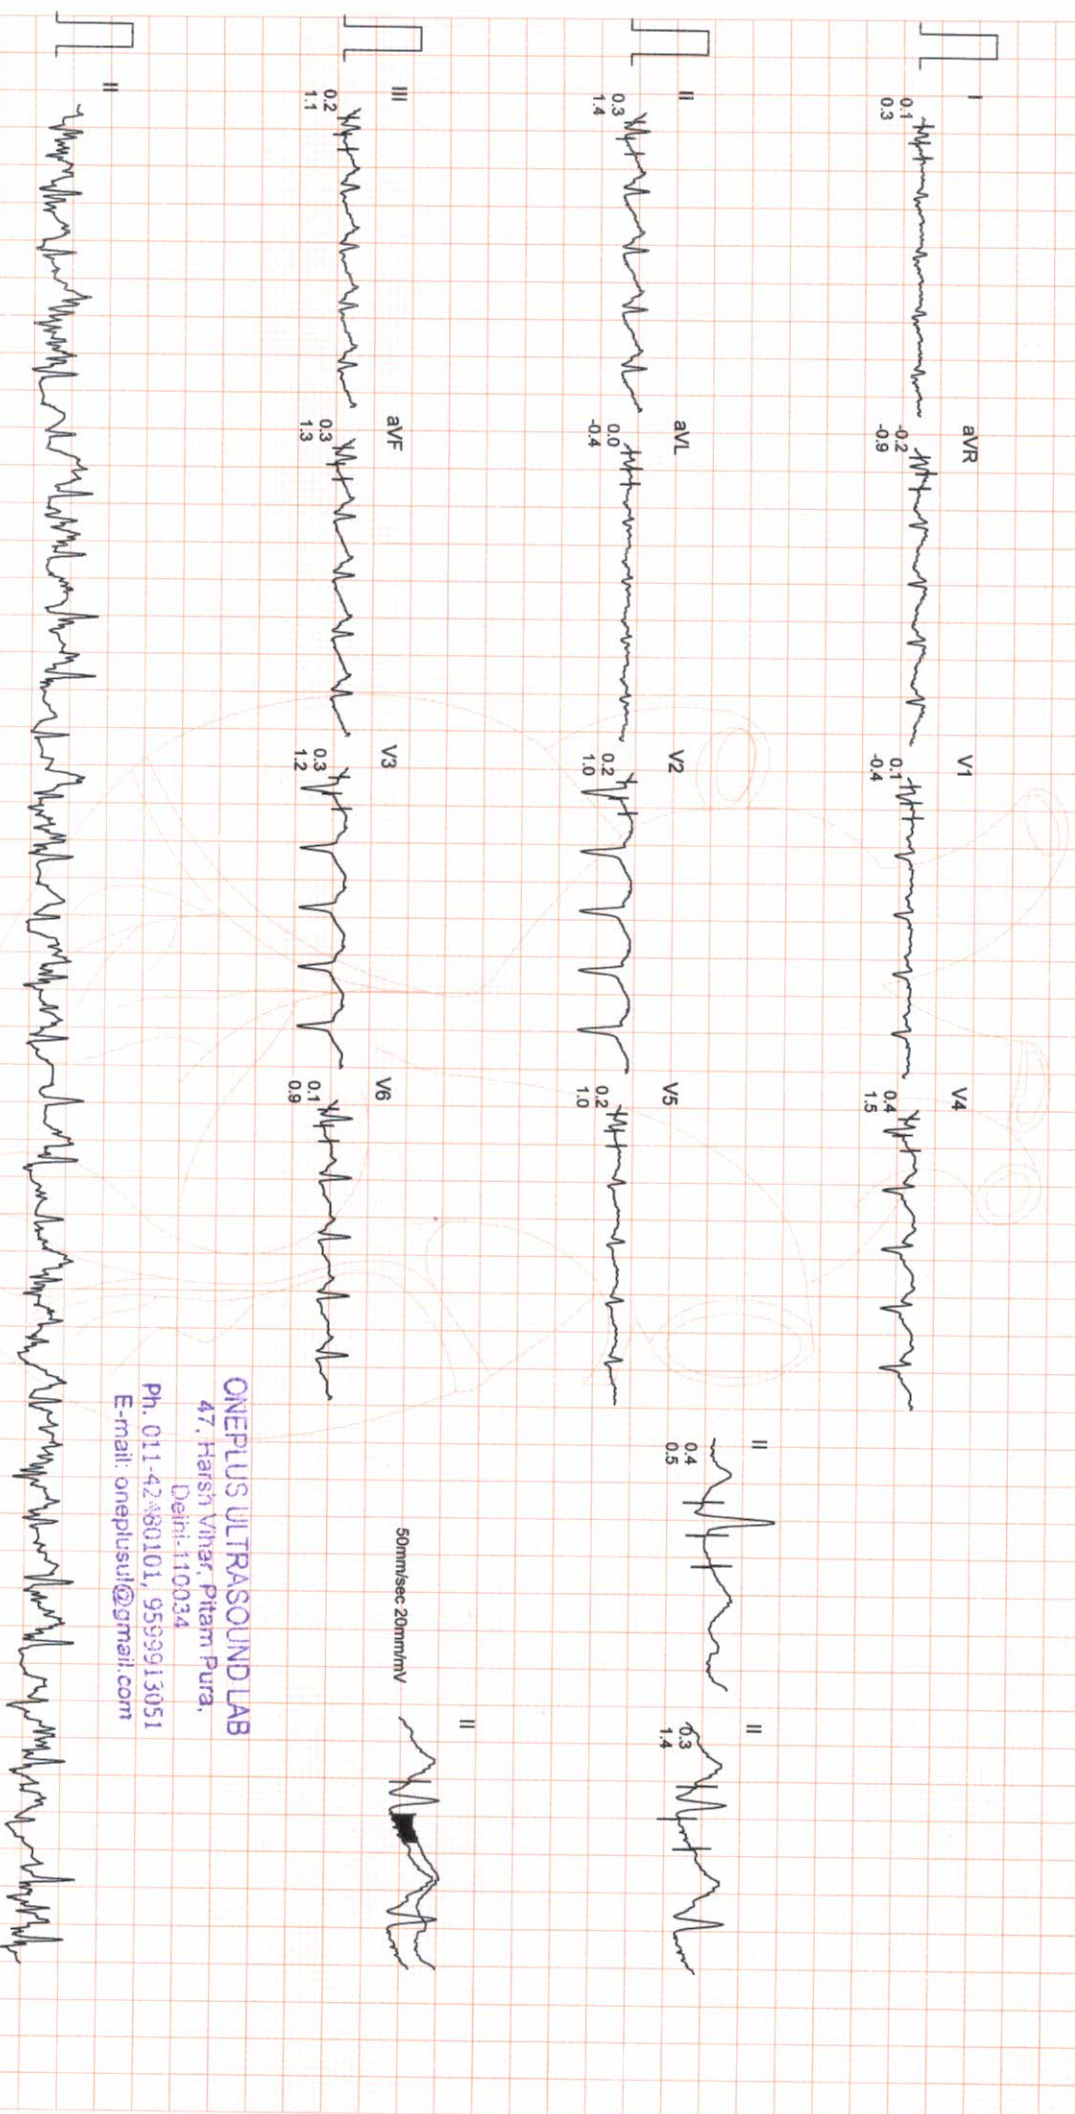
I
0.1
0.3

aVR
-0.2
-0.9

V1
0.1
-0.4

V4
0.4
1.5

II
0.3
1.4

aVL
0.0
-0.4

V2
0.2
1.0

V5
0.2
1.0

III
0.2
1.1

aVF
0.3
1.3

V3
0.3
1.2

V6
0.1
0.9

II

II
0.4
0.5

II
0.3
1.4

II

50mm/sec 20mm/mV

ONEPLUS ULTRASOUND LAB
47, Harsh Vihar, Pitam Pura,
Delhi-110034
Ph. 011-42480101, 9599913051
E-mail: oneplusul@gmail.com